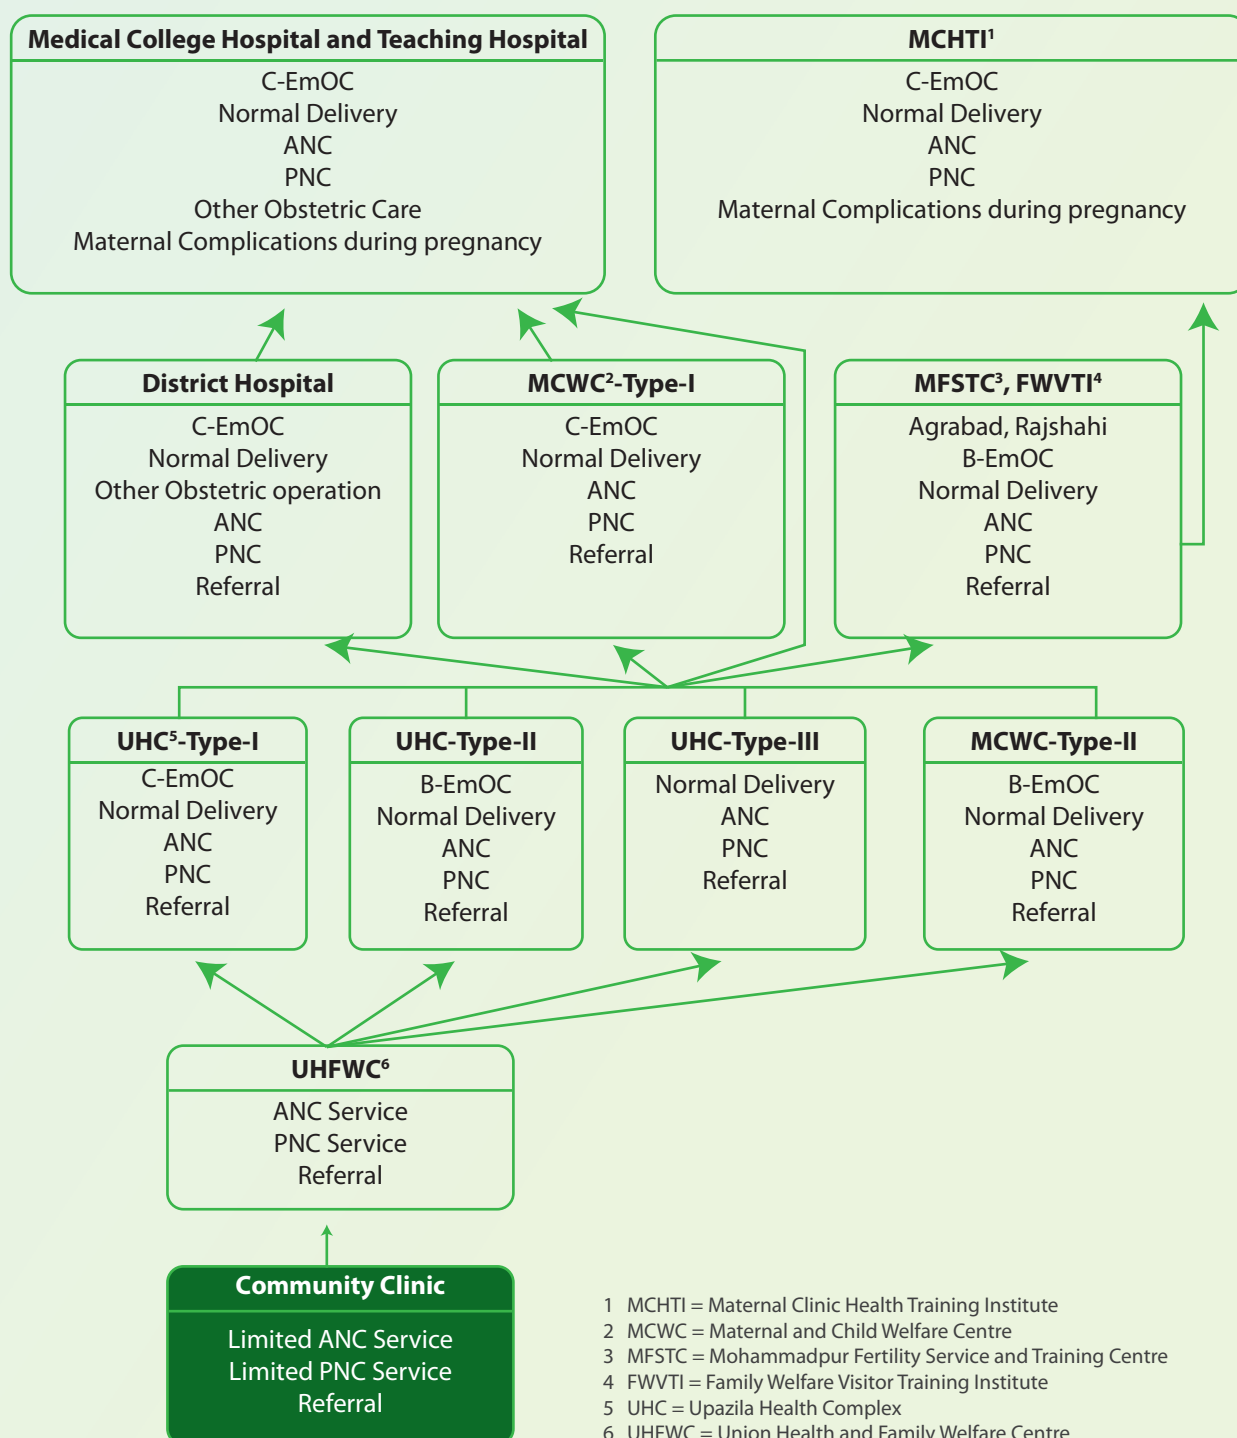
Medical College Hospital and Teaching Hospital
C-EmOC
Normal Delivery
ANC
PNC
Other Obstetric Care
Maternal Complications during pregnancy

MCHTI$^1$
C-EmOC
Normal Delivery
ANC
PNC
Maternal Complications during pregnancy

District Hospital
C-EmOC
Normal Delivery
Other Obstetric operation
ANC
PNC
Referral

MCWC$^2$-Type-I
C-EmOC
Normal Delivery
ANC
PNC
Referral

MFSTC$^3$, FWVTI$^4$
Agrabad, Rajshahi
B-EmOC
Normal Delivery
ANC
PNC
Referral

UHC$^5$-Type-I
C-EmOC
Normal Delivery
ANC
PNC
Referral

UHC-Type-II
B-EmOC
Normal Delivery
ANC
PNC
Referral

UHC-Type-III
Normal Delivery
ANC
PNC
Referral

MCWC-Type-II
B-EmOC
Normal Delivery
ANC
PNC
Referral

UHFWC$^6$
ANC Service
PNC Service
Referral

Community Clinic
Limited ANC Service
Limited PNC Service
Referral

1 MCHTI = Maternal Clinic Health Training Institute
2 MCWC = Maternal and Child Welfare Centre
3 MFSTC = Mohammadpur Fertility Service and Training Centre
4 FWVTI = Family Welfare Visitor Training Institute
5 UHC = Upazila Health Complex
6 UHFWC = Union Health and Family Welfare Centre